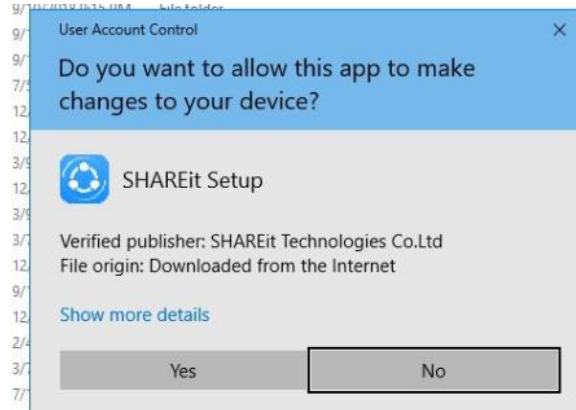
User Account Control

×

Do you want to allow this app to make changes to your device?

SHAREit Setup

Verified publisher: SHAREit Technologies Co.Ltd
File origin: Downloaded from the Internet

Show more details

Yes

No